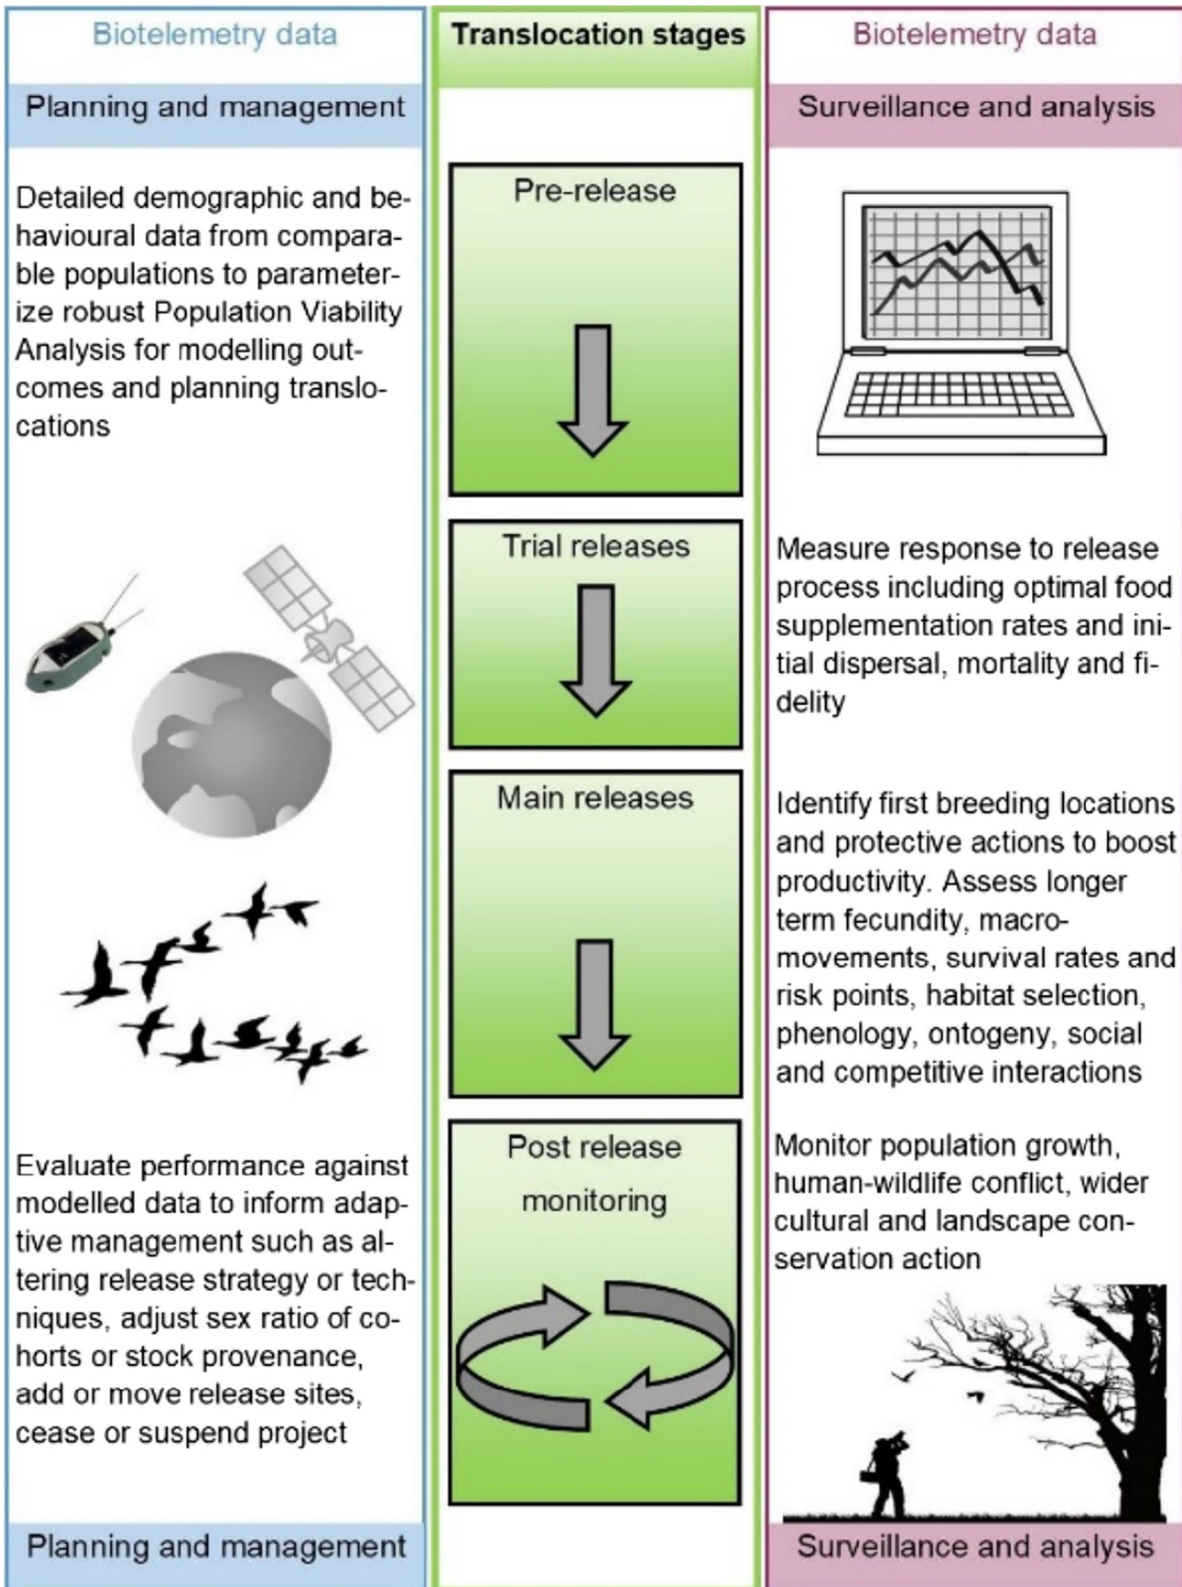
Biotelemetry data

Planning and management

Detailed demographic and behavioural data from comparable populations to parameterize robust Population Viability Analysis for modelling outcomes and planning translocations

Evaluate performance against modelled data to inform adaptive management such as altering release strategy or techniques, adjust sex ratio of cohorts or stock provenance, add or move release sites, cease or suspend project

Planning and management

Translocation stages

Pre-release

Trial releases

Main releases

Post release monitoring

Biotelemetry data

Surveillance and analysis

Measure response to release process including optimal food supplementation rates and initial dispersal, mortality and fidelity

Identify first breeding locations and protective actions to boost productivity. Assess longer term fecundity, macro-movements, survival rates and risk points, habitat selection, phenology, ontogeny, social and competitive interactions

Monitor population growth, human-wildlife conflict, wider cultural and landscape conservation action

Surveillance and analysis